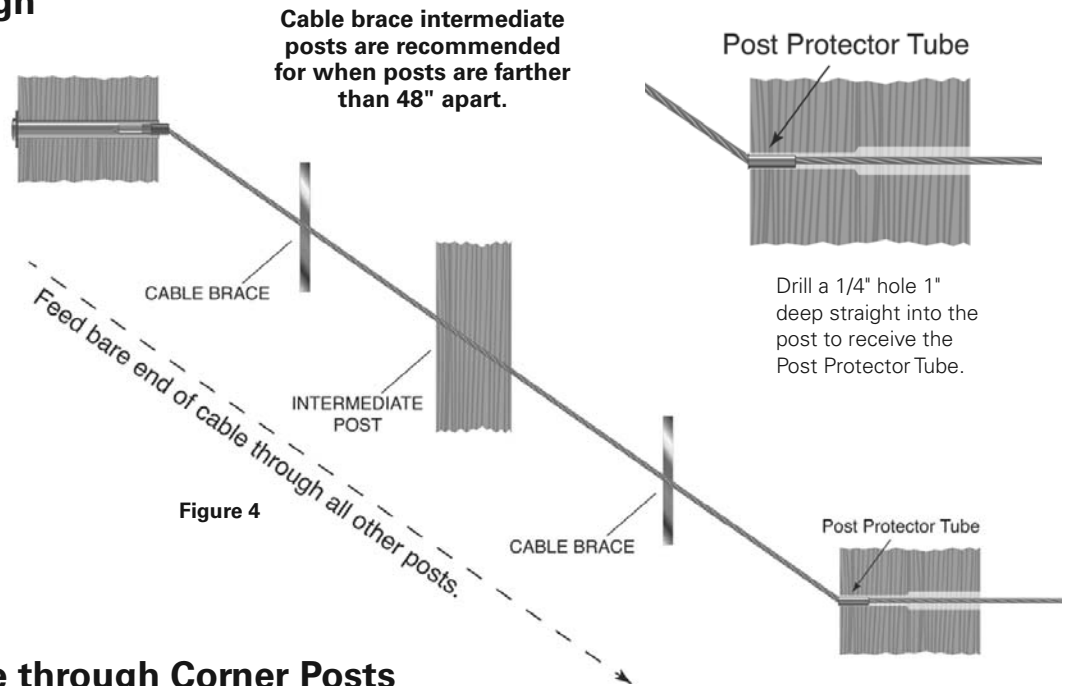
gh

Cable brace intermediate posts are recommended for when posts are farther than 48" apart.

Post Protector Tube

CABLE BRACE

Feed bare end of cable through all other posts.

INTERMEDIATE POST

Drill a 1/4" hole 1" deep straight into the post to receive the Post Protector Tube.

Figure 4

CABLE BRACE

Post Protector Tube

e through Corner Posts